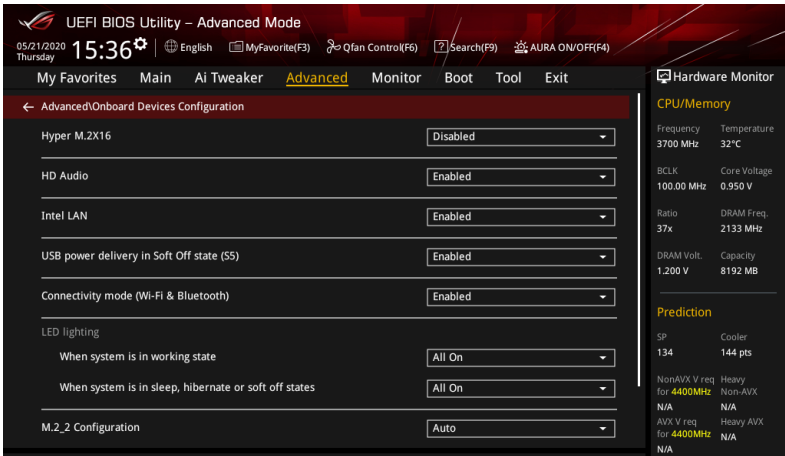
UEFI BIOS Utility – Advanced Mode

05/21/2020 Thursday 15:36 English MyFavorite(F3) Qfan Control(F6) Search(F9) AURA ON/OFF(F4)

My Favorites Main Ai Tweaker Advanced Monitor Boot Tool Exit

Hardware Monitor

← Advanced\Onboard Devices Configuration

Hyper M.2X16 Disabled

HD Audio Enabled

Intel LAN Enabled

USB power delivery in Soft Off state (S5) Enabled

Connectivity mode (Wi-Fi & Bluetooth) Enabled

LED lighting

When system is in working state All On

When system is in sleep, hibernate or soft off states All On

M.2_2 Configuration Auto

CPU/Memory

| Frequency | Temperature |
|---|---|
| 3700 MHz | 32°C |
| BCLK | Core Voltage |
| 100.00 MHz | 0.950 V |
| Ratio | DRAM Freq. |
| 37x | 2133 MHz |
| DRAM Volt. | Capacity |
| 1.200 V | 8192 MB |

Prediction

| SP | Cooler |
|---|---|
| 134 | 144 pts |
| NonAVX V req for 4400MHz | Heavy Non-AVX |
| N/A | N/A |
| AVX V req for 4400MHz | Heavy AVX |
| N/A | N/A |